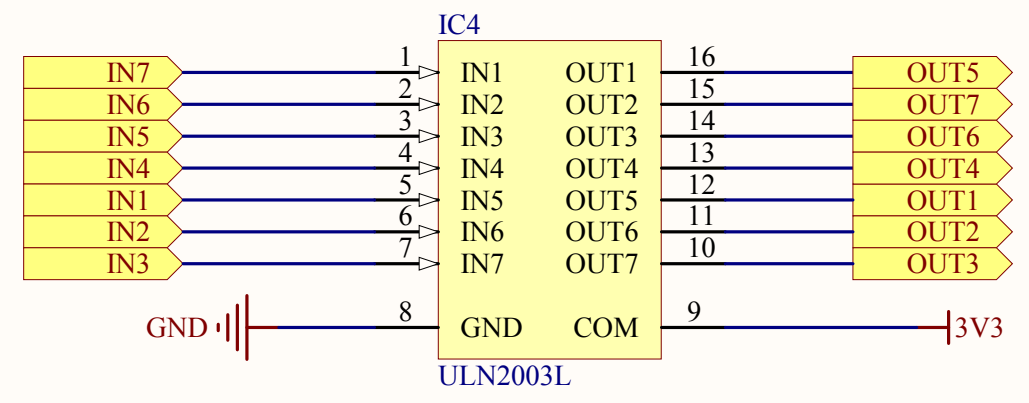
IC4

IN7
IN6
IN5
IN4
IN1
IN2
IN3

1
2
3
4
5
6
7
8

IN1
IN2
IN3
IN4
IN5
IN6
IN7
GND

OUT1
OUT2
OUT3
OUT4
OUT5
OUT6
OUT7
COM

16
15
14
13
12
11
10
9

OUT5
OUT7
OUT6
OUT4
OUT1
OUT2
OUT3

GND
3V3

ULN2003L